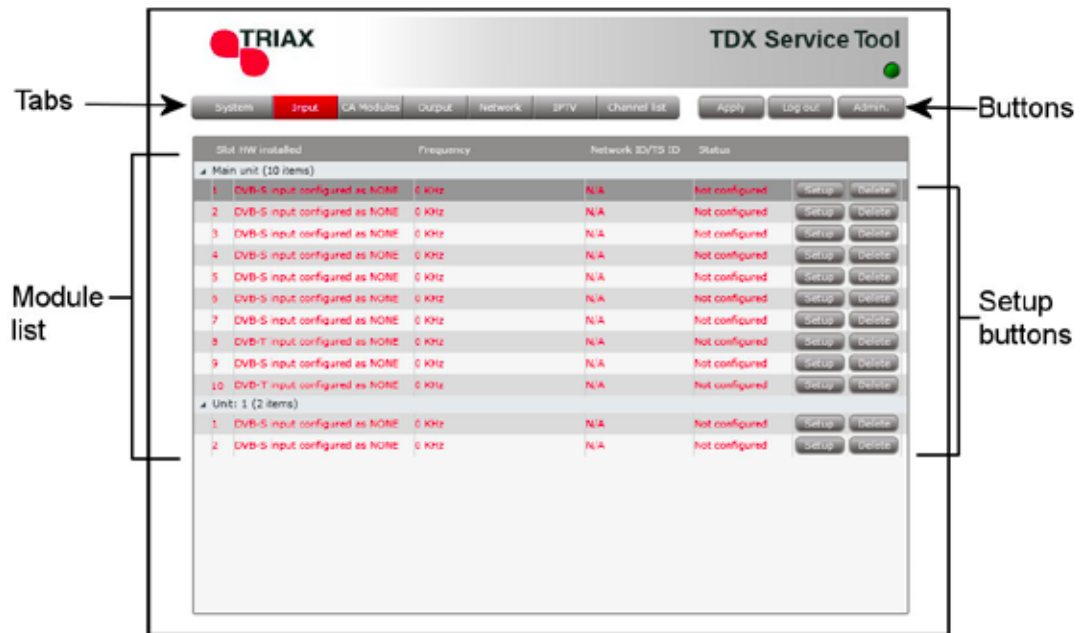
TRIAX

TDX Service Tool

Tabs

System | Input | CA Modules | Output | Network | IPTV | Channel list

Apply | Log out | Admin.

Buttons

| Slot | HW installed | Frequency | Network ID/TS ID | Status | | |
|---|---|---|---|---|---|---|
| ▲ Main unit (10 items) | | | | | | |
| 1 | DVB-S input configured as NONE | 0 KHz | N/A | Not configured | Setup | Delete |
| 2 | DVB-S input configured as NONE | 0 KHz | N/A | Not configured | Setup | Delete |
| 3 | DVB-S input configured as NONE | 0 KHz | N/A | Not configured | Setup | Delete |
| 4 | DVB-S input configured as NONE | 0 KHz | N/A | Not configured | Setup | Delete |
| 5 | DVB-S input configured as NONE | 0 KHz | N/A | Not configured | Setup | Delete |
| 6 | DVB-S input configured as NONE | 0 KHz | N/A | Not configured | Setup | Delete |
| 7 | DVB-S input configured as NONE | 0 KHz | N/A | Not configured | Setup | Delete |
| 8 | DVB-T input configured as NONE | 0 KHz | N/A | Not configured | Setup | Delete |
| 9 | DVB-S input configured as NONE | 0 KHz | N/A | Not configured | Setup | Delete |
| 10 | DVB-T input configured as NONE | 0 KHz | N/A | Not configured | Setup | Delete |
| ▲ Unit: 1 (2 items) | | | | | | |
| 1 | DVB-S input configured as NONE | 0 KHz | N/A | Not configured | Setup | Delete |
| 2 | DVB-S input configured as NONE | 0 KHz | N/A | Not configured | Setup | Delete |

Module list

Setup buttons